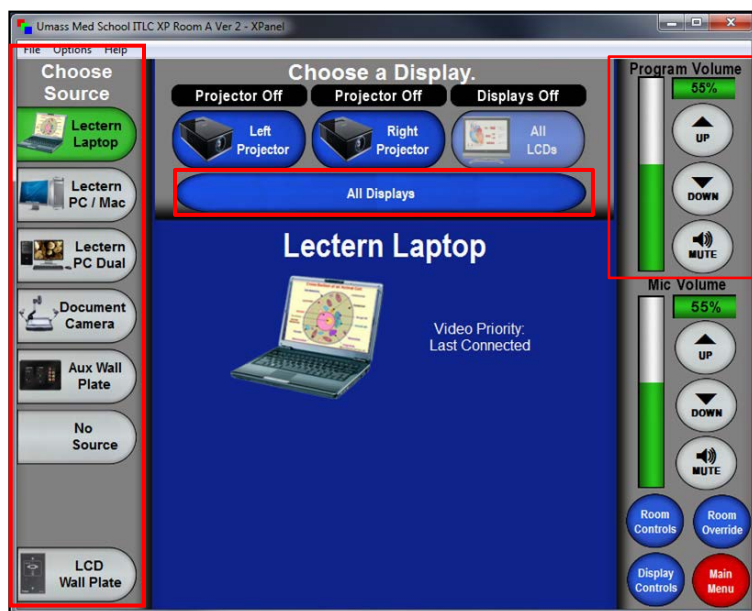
Umass Med School ITLC XP Room A Ver 2 - XPanel

File Options Help

Choose Source

Lectern Laptop

Lectern PC / Mac

Lectern PC Dual

Document Camera

Aux Wall Plate

No Source

LCD Wall Plate

Choose a Display.

Projector Off

Projector Off

Displays Off

Left Projector

Right Projector

All LCDs

All Displays

Lectern Laptop

Video Priority: Last Connected

Program Volume

55%

UP

DOWN

MUTE

Mic Volume

55%

UP

DOWN

MUTE

Room Controls

Room Override

Display Controls

Main Menu